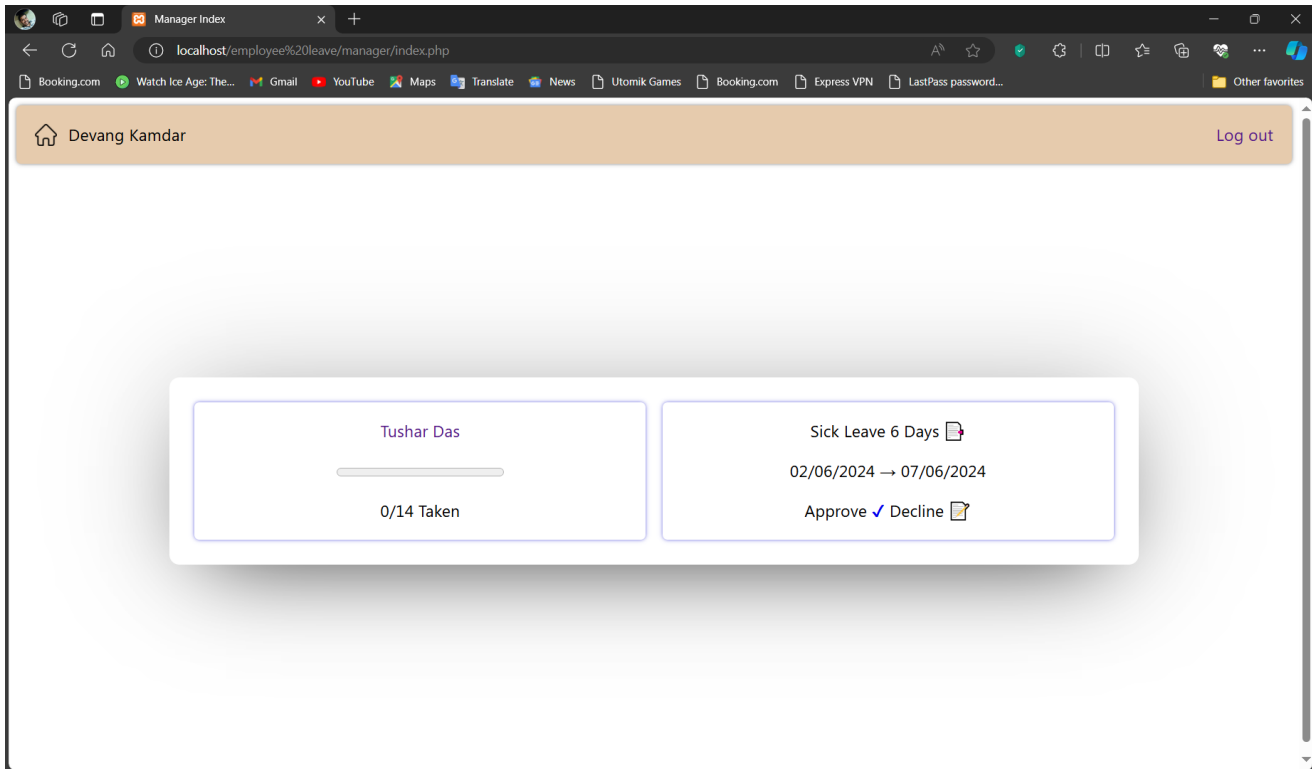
Manager Index

localhost/employee%20leave/manager/index.php

Booking.com Watch Ice Age: The... Gmail YouTube Maps Translate News Utomik Games Booking.com Express VPN LastPass password... Other favorites

Devang Kamdar

Log out

Tushar Das

0/14 Taken

Sick Leave 6 Days

02/06/2024 → 07/06/2024

Approve ✓ Decline